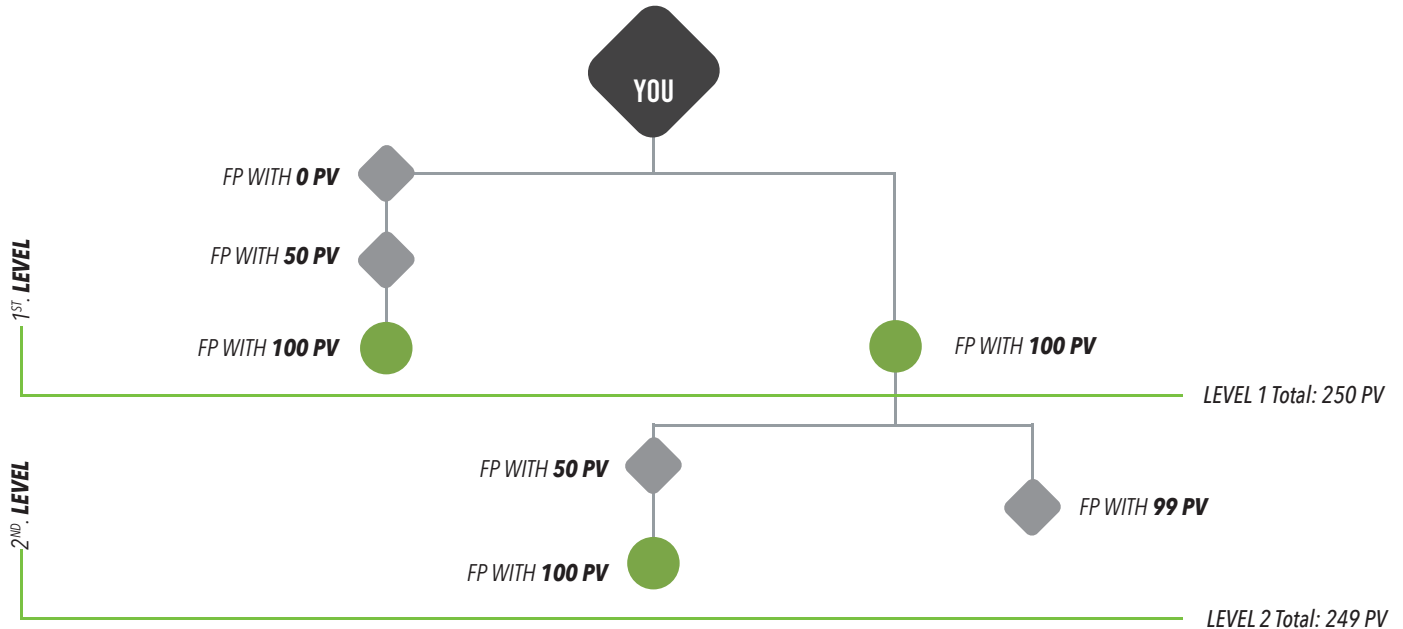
YOU

FP WITH **0 PV**

FP WITH **50 PV**

$1^{ST}$. **LEVEL**

FP WITH **100 PV**

FP WITH **100 PV**

LEVEL 1 Total: 250 PV

FP WITH **50 PV**

$2^{ND}$. **LEVEL**

FP WITH **99 PV**

FP WITH **100 PV**

LEVEL 2 Total: 249 PV